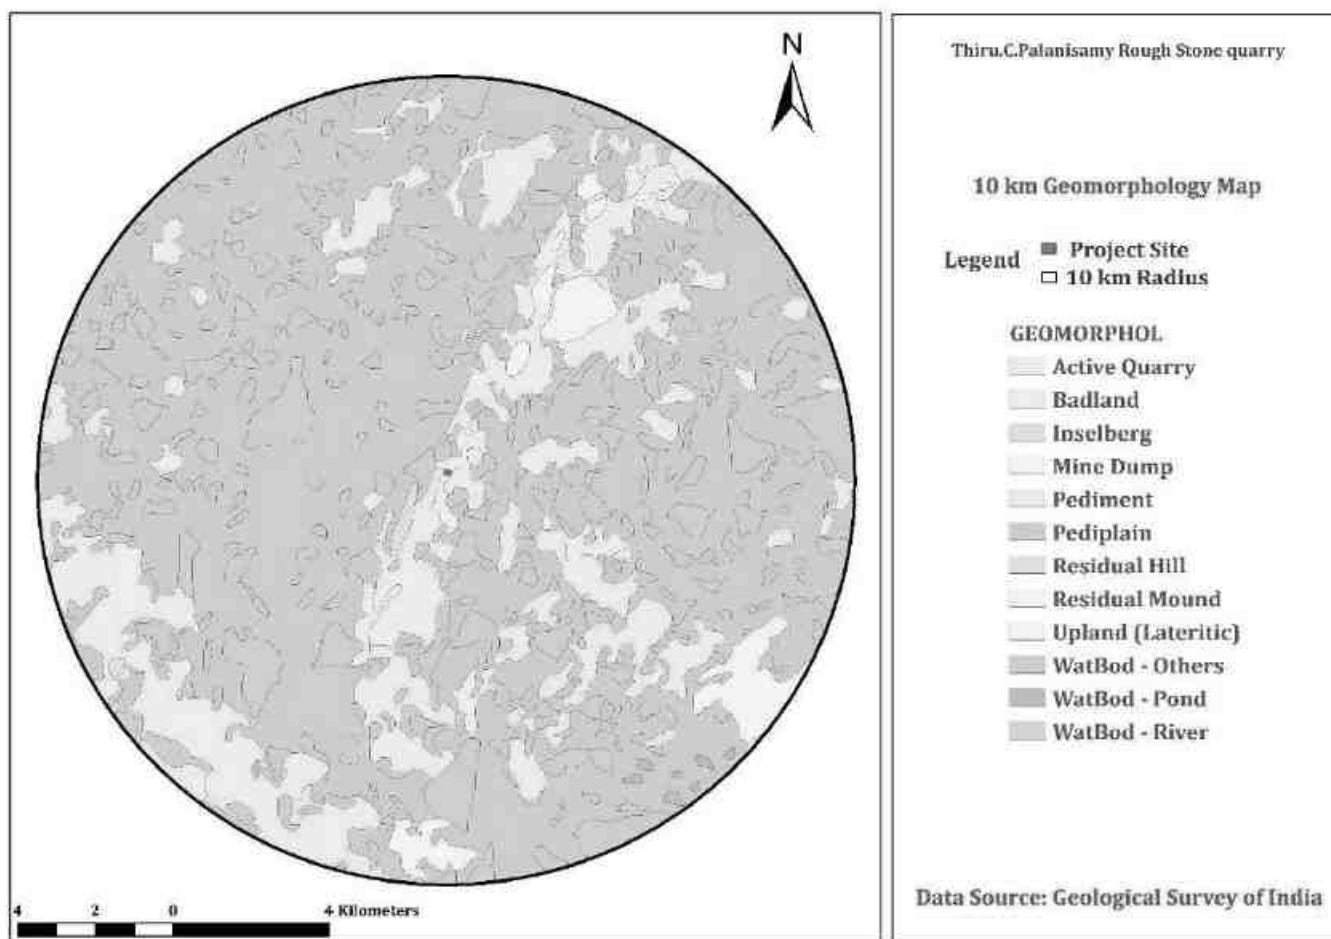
N

4 2 0 4 Kilometers

Thiru.C.Palanisamy Rough Stone quarry

10 km Geomorphology Map

Legend
Project Site
10 km Radius

GEOMORPHOL
Active Quarry
Badland
Inselberg
Mine Dump
Pediment
Pediplain
Residual Hill
Residual Mound
Upland (Lateritic)
WatBod - Others
WatBod - Pond
WatBod - River

Data Source: Geological Survey of India